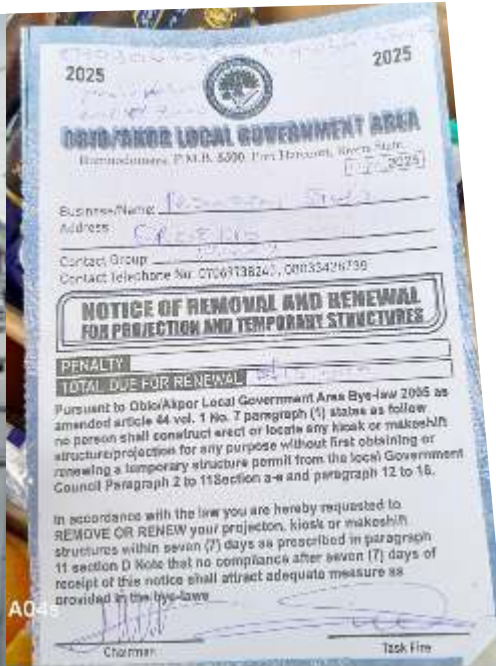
2025 2025

OBIO/AKPOR LOCAL GOVERNMENT AREA

Rumuodumaya, P.M.B. 5300, Port Harcourt, Rivers State.

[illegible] 2025

Business Name: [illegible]

Address: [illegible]

Contact Group: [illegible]

Contact Telephone No: 07069136243, 08033426739

NOTICE OF REMOVAL AND RENEWAL FOR PROJECTION AND TEMPORARY STRUCTURES

PENALTY

TOTAL DUE FOR RENEWAL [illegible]

Pursuant to Obio/Akpor Local Government Area Bye-law 2005 as amended article 44 vol. 1 No. 7 paragraph (1) states as follow no person shall construct erect or locate any kiosk or makeshift structure/projection for any purpose without first obtaining or renewing a temporary structure permit from the local Government Council Paragraph 2 to 11Section a-e and paragraph 12 to 16.

In accordance with the law you are hereby requested to REMOVE OR RENEW your projection, kiosk or makeshift structures within seven (7) days as prescribed in paragraph 11 section D Note that no compliance after seven (7) days of receipt of the notice shall attract adequate measure as provided in the bye-laws

Chairman

Task Force

A04